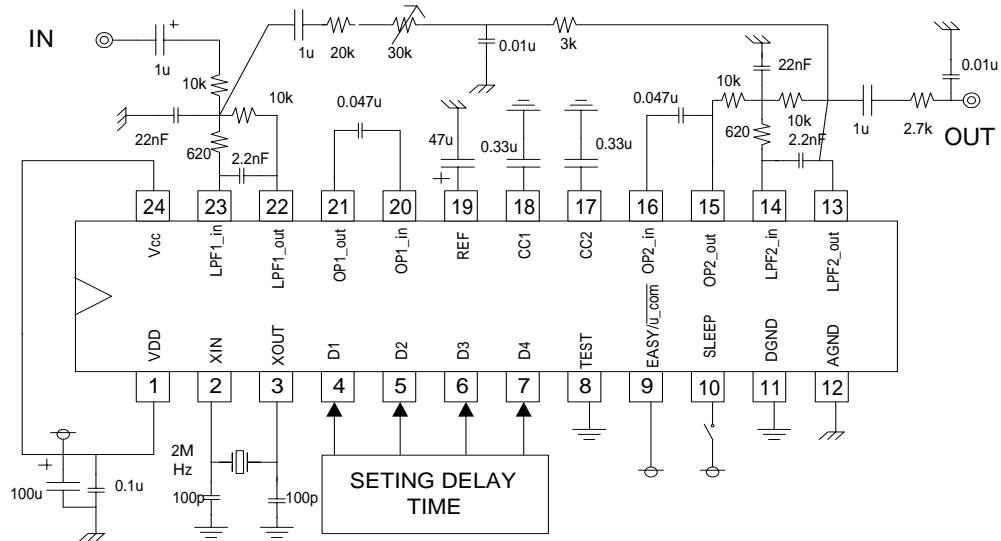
IN

1u

10k

22nF

620

10k

2.2nF

1u 20k 30k

0.01u

3k

0.047u

47u

0.33u

0.33u

0.047u

10k

22nF

10k

620

2.2nF

1u 2.7k

0.01u

OUT

24 23 22 21 20 19 18 17 16 15 14 13

Vcc LPF1_in LPF1_out OP1_out OP1_in REF CC1 CC2 OP2_in OP2_out LPF2_in LPF2_out

VDD XIN XOUT D1 D2 D3 D4 TEST EASY/$\overline{u\_com}$ SLEEP DGND AGND

1 2 3 4 5 6 7 8 9 10 11 12

2M Hz

100p

100p

100u

0.1u

SETING DELAY TIME